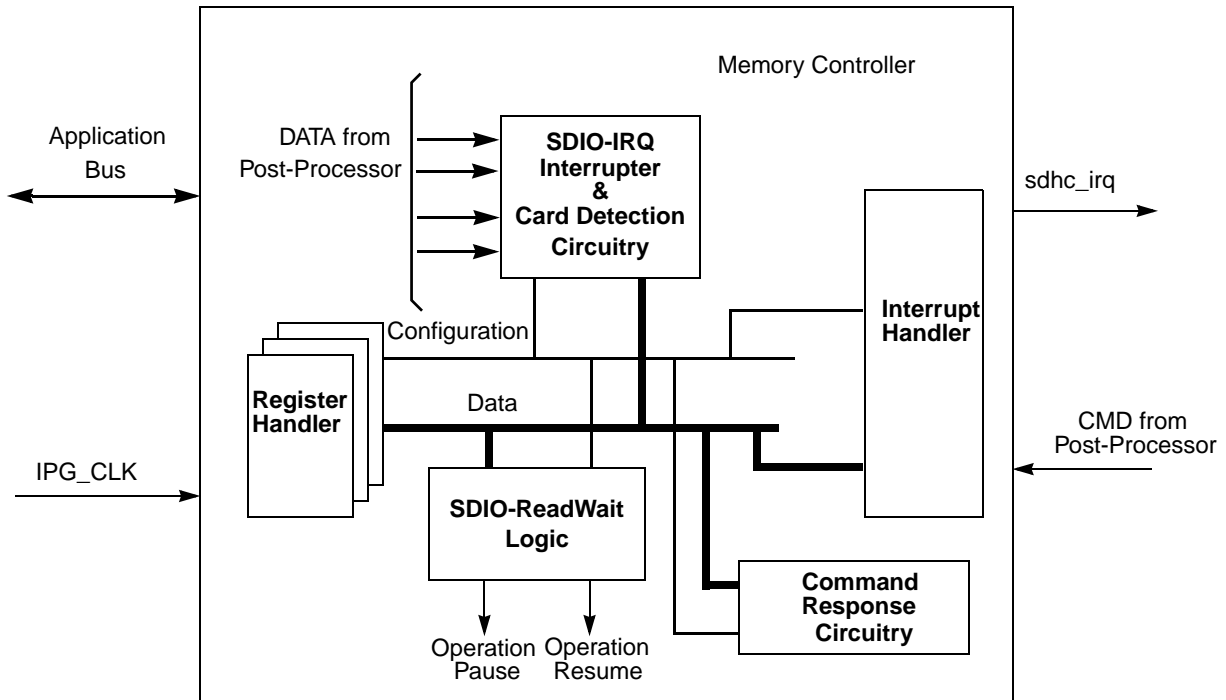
Memory Controller

Application Bus

DATA from Post-Processor

SDIO-IRQ Interrupter & Card Detection Circuitry

sdhc_irq

Interrupt Handler

Configuration

Register Handler

Data

CMD from Post-Processor

IPG_CLK

SDIO-ReadWait Logic

Command Response Circuitry

Operation Pause

Operation Resume